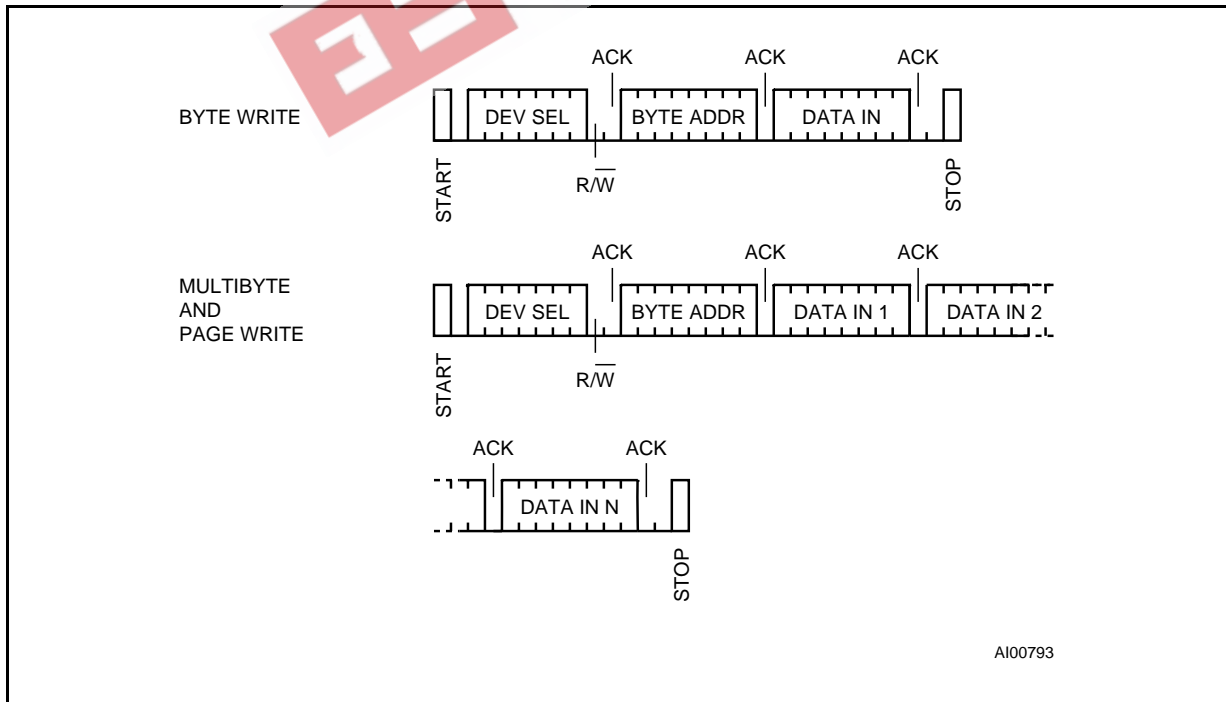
BYTE WRITE

ACK ACK ACK

DEV SEL BYTE ADDR DATA IN

START $R/\overline{W}$ STOP

MULTIBYTE AND PAGE WRITE

ACK ACK ACK

DEV SEL BYTE ADDR DATA IN 1 DATA IN 2

START $R/\overline{W}$

ACK ACK

DATA IN N

STOP

AI00793